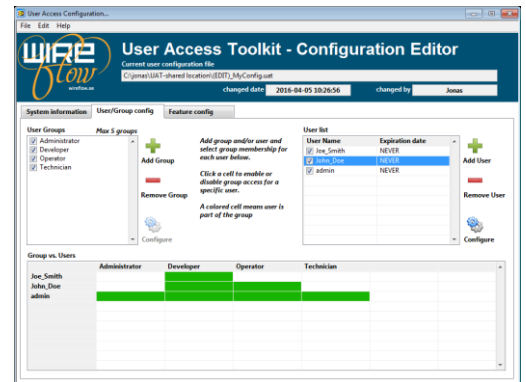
User Access Configuration...

File Edit Help

WIRE flow
wireflow.se

User Access Toolkit - Configuration Editor

Current user configuration file

C:\Jonas\UAT-shared location\(EDIT)_MyConfig.uat

changed date 2016-04-05 10:26:56 changed by Jonas

System information User/Group config Feature config

User Groups Max 5 groups

Administrator
Developer
Operator
Technician

Add Group

Remove Group

Configure

Add group and/or user and select group membership for each user below.

Click a cell to enable or disable group access for a specific user.

A colored cell means user is part of the group

User list

| User Name | Expiration date |
|---|---|
| Joe_Smith | NEVER |
| John_Doe | NEVER |
| admin | NEVER |

Add User

Remove User

Configure

Group vs. Users

| | Administrator | Developer | Operator | Technician |
|---|---|---|---|---|
| Joe_Smith | | | | |
| John_Doe | | | | |
| admin | | | | |